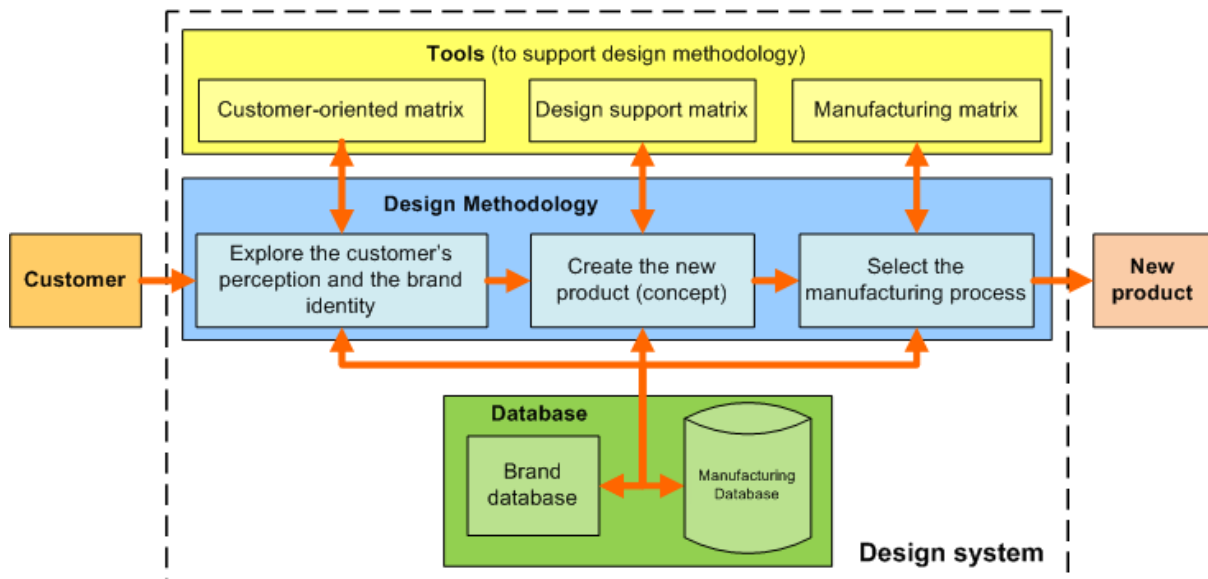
Tools (to support design methodology)

Customer-oriented matrix

Design support matrix

Manufacturing matrix

Design Methodology

Customer

Explore the customer's perception and the brand identity

Create the new product (concept)

Select the manufacturing process

New product

Database

Brand database

Manufacturing Database

Design system